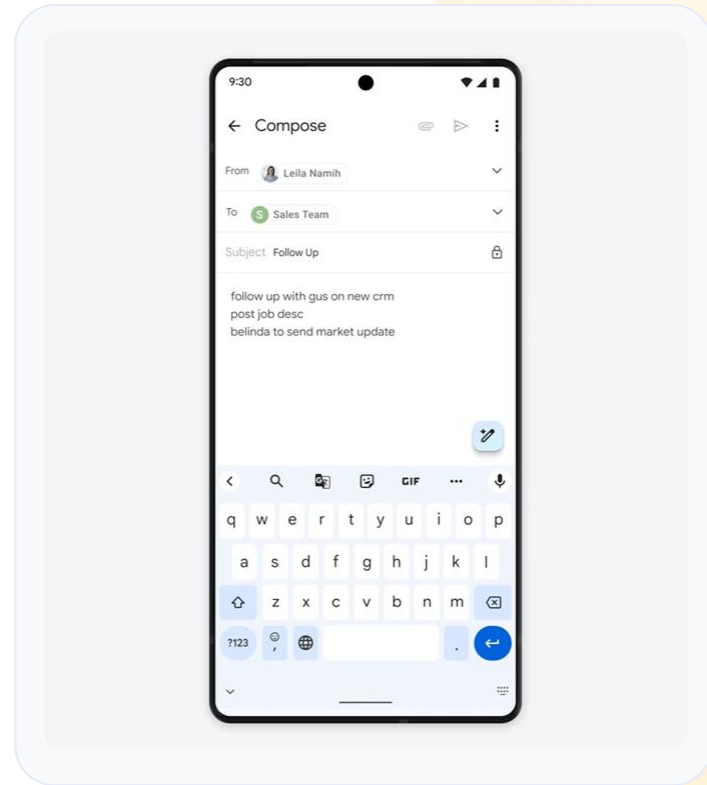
9:30

Compose

From Leila Namih

To S Sales Team

Subject Follow Up

follow up with gus on new crm
post job desc
belinda to send market update

GIF ...

q w e r t y u i o p
a s d f g h j k l
z x c v b n m
?123 , .